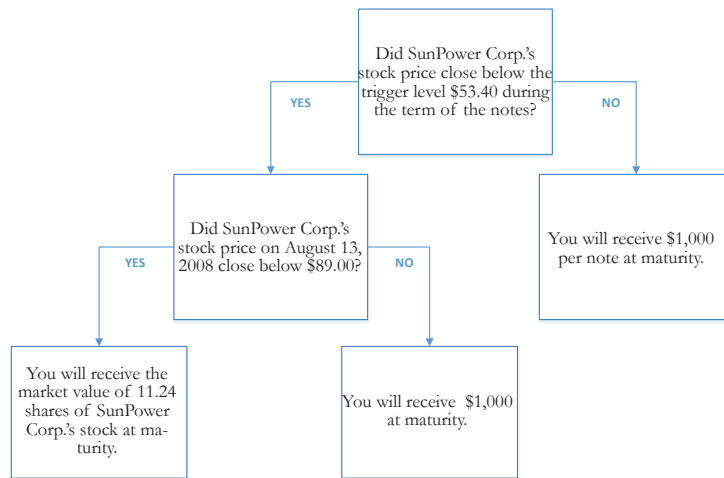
Did SunPower Corp.'s stock price close below the trigger level \$53.40 during the term of the notes?

YES

NO

Did SunPower Corp.'s stock price on August 13, 2008 close below \$89.00?

You will receive \$1,000 per note at maturity.

YES

NO

You will receive the market value of 11.24 shares of SunPower Corp.'s stock at maturity.

You will receive \$1,000 at maturity.